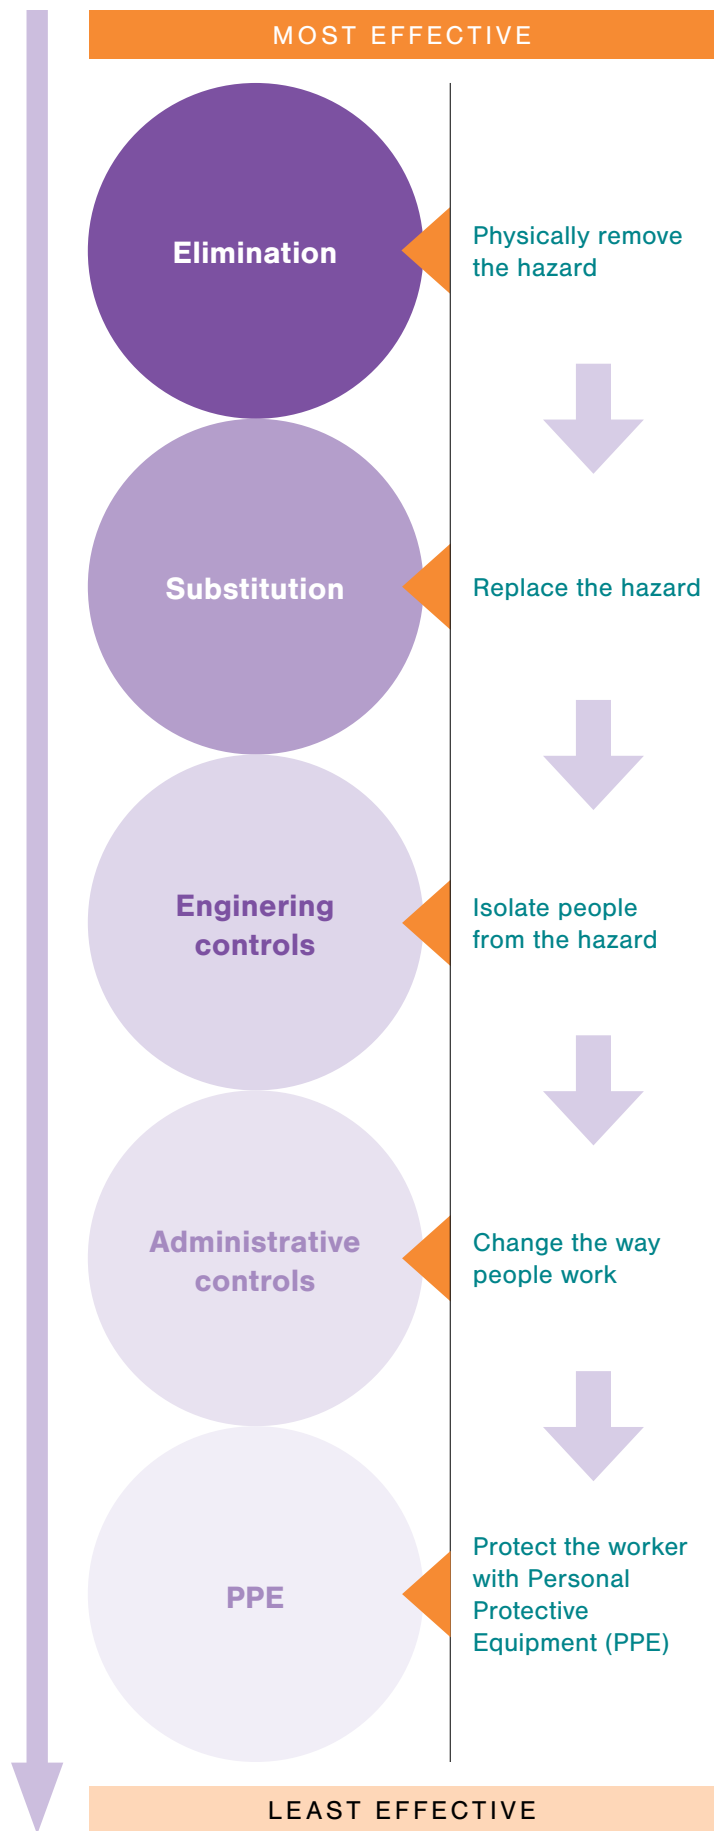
MOST EFFECTIVE

Elimination

Physically remove the hazard

Substitution

Replace the hazard

Enginering controls

Isolate people from the hazard

Administrative controls

Change the way people work

PPE

Protect the worker with Personal Protective Equipment (PPE)

LEAST EFFECTIVE